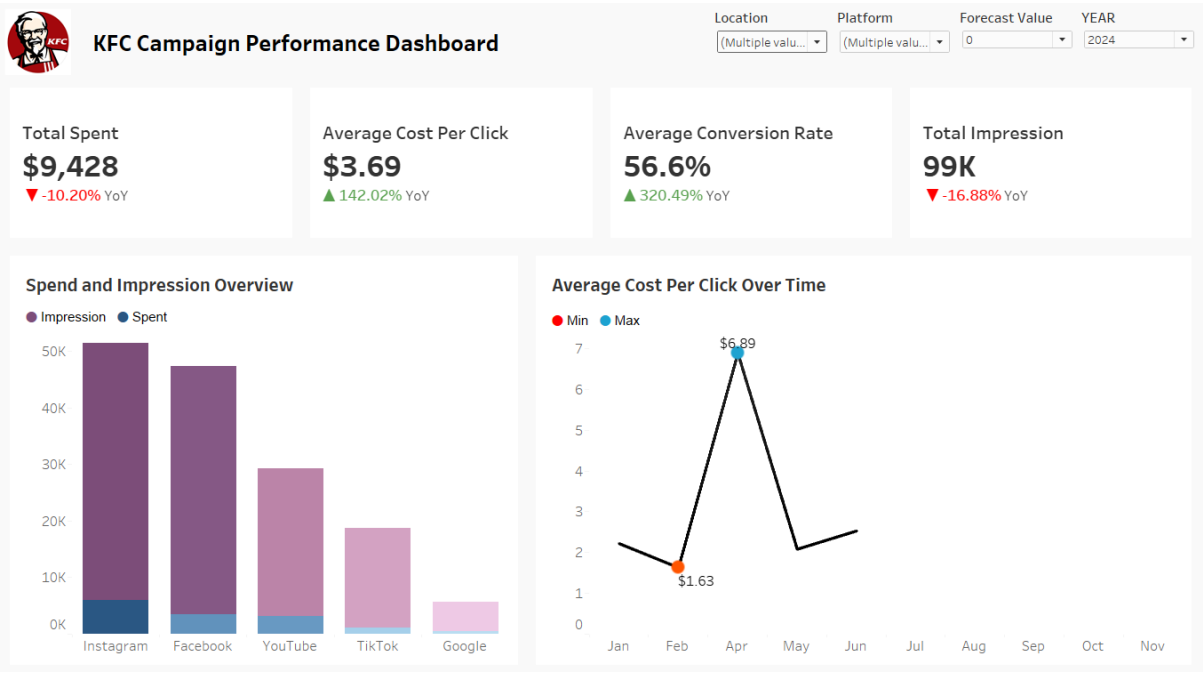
KFC

KFC Campaign Performance Dashboard

Location
(Multiple valu...
Platform
(Multiple valu...
Forecast Value
0
YEAR
2024

Total Spent
$9,428
▼ -10.20% YoY

Average Cost Per Click
$3.69
▲ 142.02% YoY

Average Conversion Rate
56.6%
▲ 320.49% YoY

Total Impression
99K
▼ -16.88% YoY

Spend and Impression Overview

Impression Spent

50K
40K
30K
20K
10K
0K

Instagram Facebook YouTube TikTok Google

Average Cost Per Click Over Time

Min Max

7
6
5
4
3
2
1
0

$6.89
$1.63

Jan Feb Apr May Jun Jul Aug Sep Oct Nov